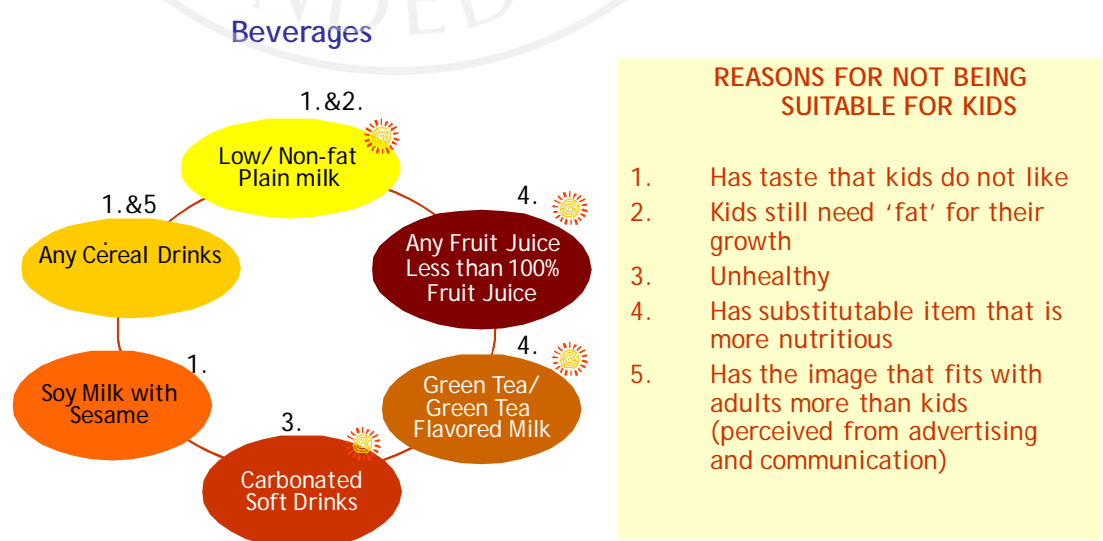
Beverages

1.&2.
Low/ Non-fat Plain milk

4.
Any Fruit Juice Less than 100% Fruit Juice

4.
Green Tea/ Green Tea Flavored Milk

3.
Carbonated Soft Drinks

1.
Soy Milk with Sesame

1.&5
Any Cereal Drinks

REASONS FOR NOT BEING SUITABLE FOR KIDS

1. Has taste that kids do not like
2. Kids still need 'fat' for their growth
3. Unhealthy
4. Has substitutable item that is more nutritious
5. Has the image that fits with adults more than kids (perceived from advertising and communication)